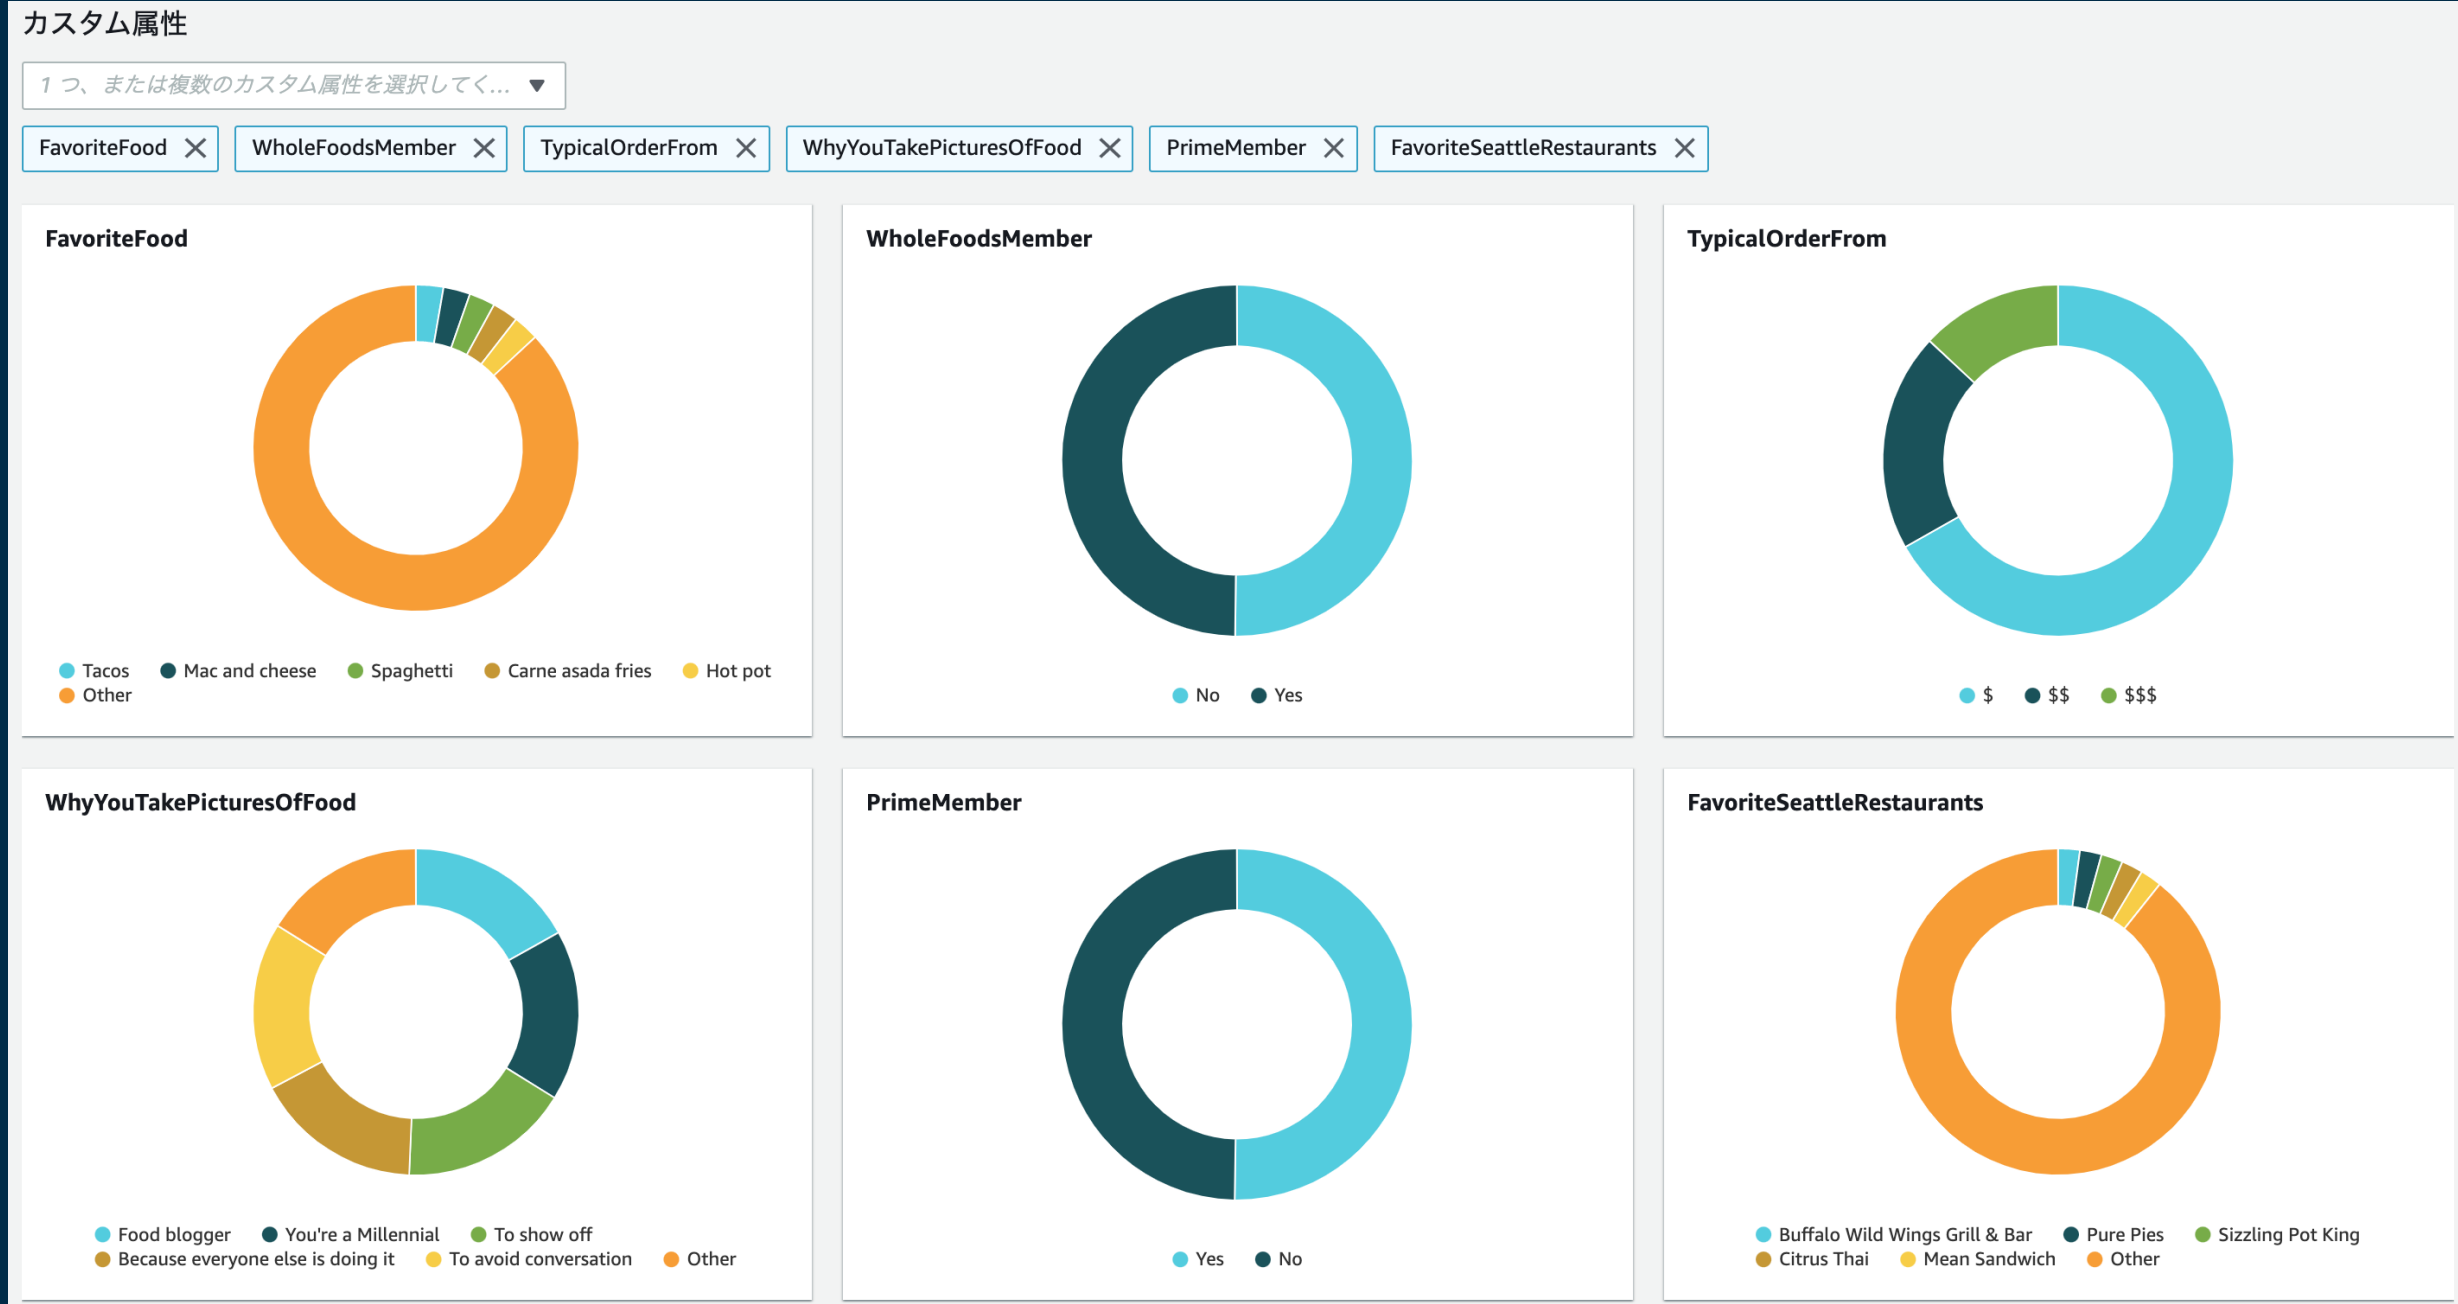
カスタム属性

1 つ、または複数のカスタム属性を選択してく...

FavoriteFood
WholeFoodsMember
TypicalOrderFrom
WhyYouTakePicturesOfFood
PrimeMember
FavoriteSeattleRestaurants

FavoriteFood

Tacos
Mac and cheese
Spaghetti
Carne asada fries
Hot pot
Other

WholeFoodsMember

No
Yes

TypicalOrderFrom

$
$$
$$$

WhyYouTakePicturesOfFood

Food blogger
You're a Millennial
To show off
Because everyone else is doing it
To avoid conversation
Other

PrimeMember

Yes
No

FavoriteSeattleRestaurants

Buffalo Wild Wings Grill & Bar
Pure Pies
Sizzling Pot King
Citrus Thai
Mean Sandwich
Other